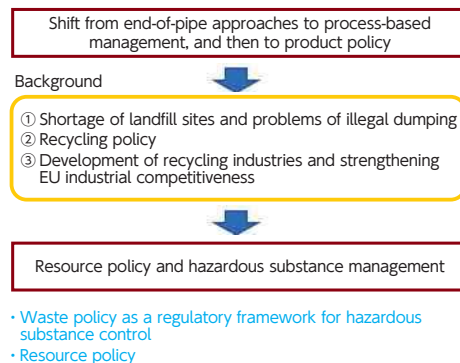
Shift from end-of-pipe approaches to process-based management, and then to product policy

Background

① Shortage of landfill sites and problems of illegal dumping
② Recycling policy
③ Development of recycling industries and strengthening EU industrial competitiveness

Resource policy and hazardous substance management

・Waste policy as a regulatory framework for hazardous substance control
・Resource policy